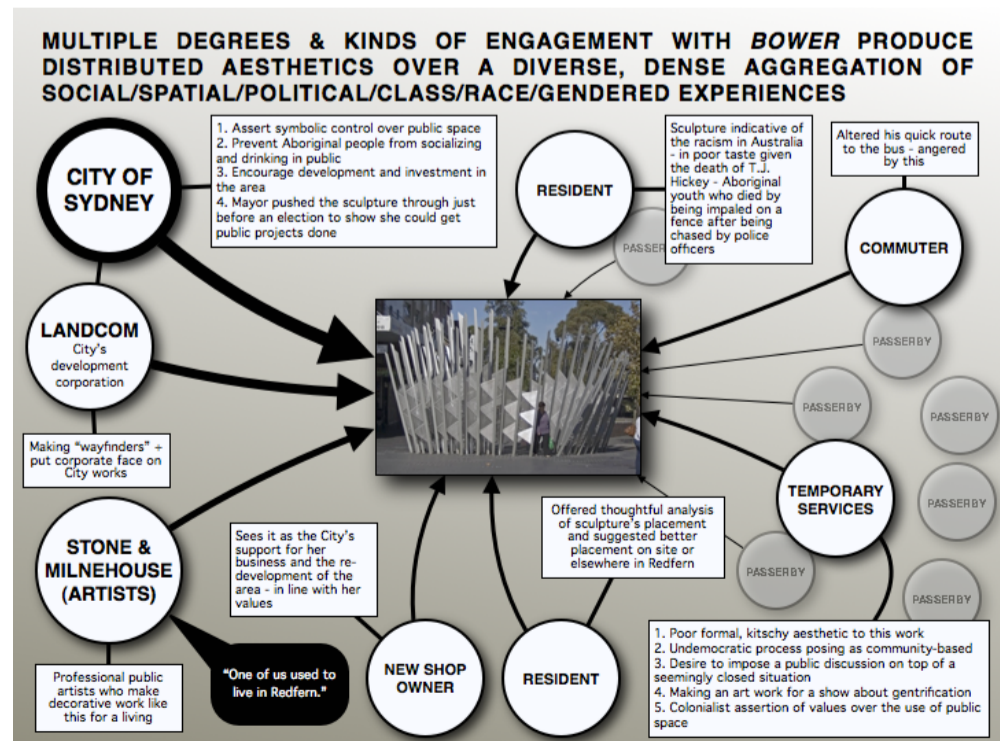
MULTIPLE DEGREES & KINDS OF ENGAGEMENT WITH BOWER PRODUCE DISTRIBUTED AESTHETICS OVER A DIVERSE, DENSE AGGREGATION OF SOCIAL/SPATIAL/POLITICAL/CLASS/RACE/GENDERED EXPERIENCES

CITY OF SYDNEY

1. Assert symbolic control over public space
2. Prevent Aboriginal people from socializing and drinking in public
3. Encourage development and investment in the area
4. Mayor pushed the sculpture through just before an election to show she could get public projects done

RESIDENT

Sculpture indicative of the racism in Australia - in poor taste given the death of T.J. Hickey - Aboriginal youth who died by being impaled on a fence after being chased by police officers

Altered his quick route to the bus - angered by this

COMMUTER

PASSERBY

LANDCOM
City's development corporation

PASSERBY

PASSERBY

PASSERBY

Making "wayfinders" + put corporate face on City works

TEMPORARY SERVICES

PASSERBY

STONE & MILNEHOUSE (ARTISTS)

Sees it as the City's support for her business and the re-development of the area - in line with her values

Offered thoughtful analysis of sculpture's placement and suggested better placement on site or elsewhere in Redfern

PASSERBY

PASSERBY

1. Poor formal, kitschy aesthetic to this work
2. Undemocratic process posing as community-based
3. Desire to impose a public discussion on top of a seemingly closed situation
4. Making an art work for a show about gentrification
5. Colonialist assertion of values over the use of public space

Professional public artists who make decorative work like this for a living

"One of us used to live in Redfern."

NEW SHOP OWNER

RESIDENT